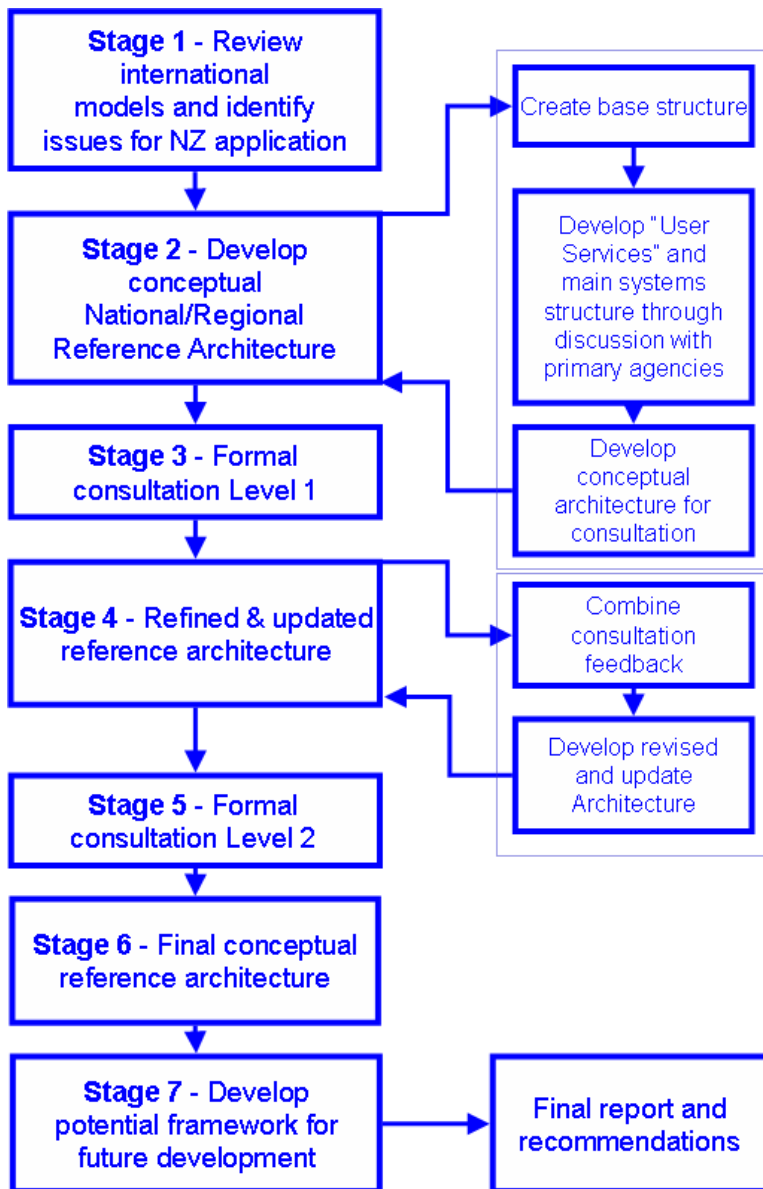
Stage 1 - Review international models and identify issues for NZ application

Stage 2 - Develop conceptual National/Regional Reference Architecture

Stage 3 - Formal consultation Level 1

Stage 4 - Refined & updated reference architecture

Stage 5 - Formal consultation Level 2

Stage 6 - Final conceptual reference architecture

Stage 7 - Develop potential framework for future development

Create base structure

Develop "User Services" and main systems structure through discussion with primary agencies

Develop conceptual architecture for consultation

Combine consultation feedback

Develop revised and update Architecture

Final report and recommendations